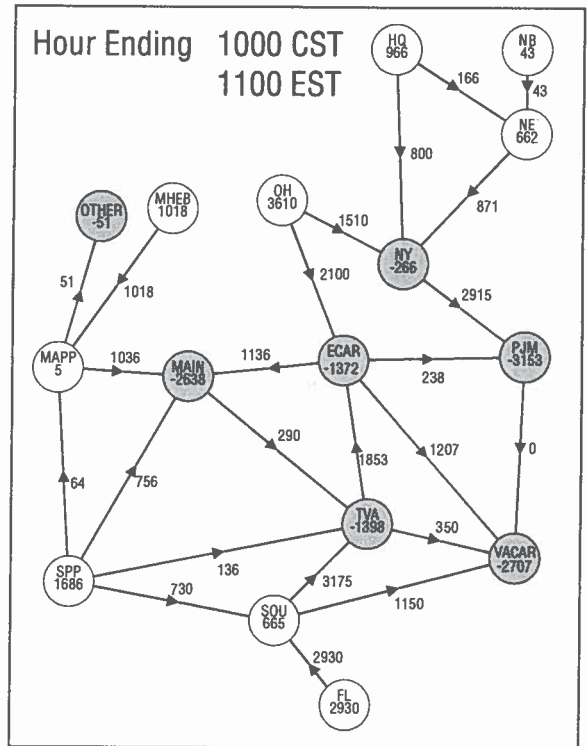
Hour Ending 1000 CST
1100 EST

HQ
966

NB
43

166

43

NE
662

800

871

OTHER
-51

MHEB
1018

OH
3610

1510

NY
-266

51

1018

2100

2915

MAPP
5

1036

MAIN
-2638

1136

ECAR
-1372

238

PJM
-3153

290

1853

1207

0

64

756

TVA
-1398

350

VACAR
-2707

SPP
1686

136

730

3175

1150

SOU
665

2930

FL
2930